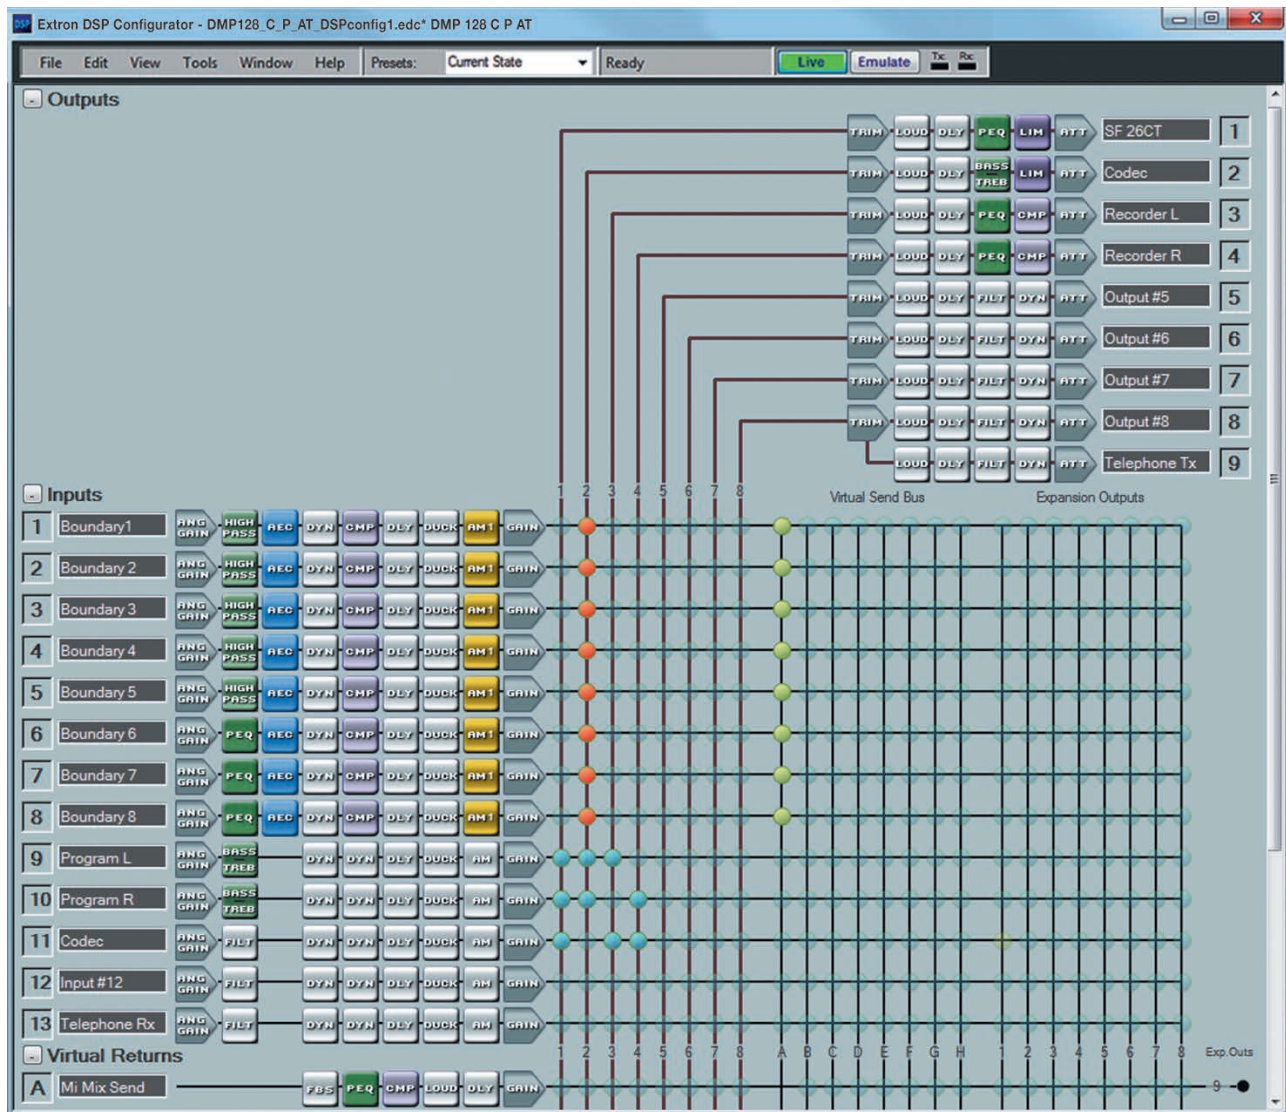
Extron DSP Configurator - DMP128_C_P_AT_DSPconfig1.edc* DMP 128 C P AT

File Edit View Tools Window Help Presets: Current State Ready Live Emulate Tx Rx

Outputs

TRIM LOUD DLY PEQ LIM ATT SF 26CT 1
TRIM LOUD DLY BASS TREB LIM ATT Codec 2
TRIM LOUD DLY PEQ CMP ATT Recorder L 3
TRIM LOUD DLY PEQ CMP ATT Recorder R 4
TRIM LOUD DLY FILT DYN ATT Output #5 5
TRIM LOUD DLY FILT DYN ATT Output #6 6
TRIM LOUD DLY FILT DYN ATT Output #7 7
TRIM LOUD DLY FILT DYN ATT Output #8 8
LOUD DLY FILT DYN ATT Telephone Tx 9

Inputs

1 2 3 4 5 6 7 8 Virtual Send Bus Expansion Outputs

1 Boundary1 ANG GAIN HIGH PASS AEC DYN CMP DLY DUCK AM1 GAIN
2 Boundary 2 ANG GAIN HIGH PASS AEC DYN CMP DLY DUCK AM1 GAIN
3 Boundary 3 ANG GAIN HIGH PASS AEC DYN CMP DLY DUCK AM1 GAIN
4 Boundary 4 ANG GAIN HIGH PASS AEC DYN CMP DLY DUCK AM1 GAIN
5 Boundary 5 ANG GAIN HIGH PASS AEC DYN CMP DLY DUCK AM1 GAIN
6 Boundary 6 ANG GAIN PEQ AEC DYN CMP DLY DUCK AM1 GAIN
7 Boundary 7 ANG GAIN PEQ AEC DYN CMP DLY DUCK AM1 GAIN
8 Boundary 8 ANG GAIN PEQ AEC DYN CMP DLY DUCK AM1 GAIN
9 Program L ANG GAIN BASS TREB DYN DYN DLY DUCK AM GAIN
10 Program R ANG GAIN BASS TREB DYN DYN DLY DUCK AM GAIN
11 Codec ANG GAIN FILT DYN DYN DLY DUCK AM GAIN
12 Input #12 ANG GAIN FILT DYN DYN DLY DUCK AM GAIN
13 Telephone Rx ANG GAIN FILT DYN DYN DLY DUCK AM GAIN

Virtual Returns

1 2 3 4 5 6 7 8 A B C D E F G H 1 2 3 4 5 6 7 8 Exp.Outs

A Mi Mix Send FBS PEQ CMP LOUD DLY GAIN 9